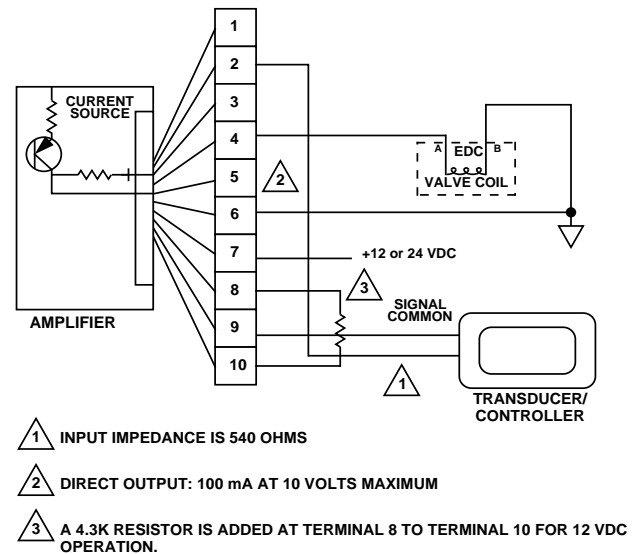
1
2
3
4
5
6
7
8
9
10

CURRENT SOURCE

AMPLIFIER

A EDC B
VALVE COIL

2

+12 or 24 VDC

3

SIGNAL COMMON

1

TRANSDUCER/ CONTROLLER

1 INPUT IMPEDANCE IS 540 OHMS

2 DIRECT OUTPUT: 100 mA AT 10 VOLTS MAXIMUM

3 A 4.3K RESISTOR IS ADDED AT TERMINAL 8 TO TERMINAL 10 FOR 12 VDC OPERATION.